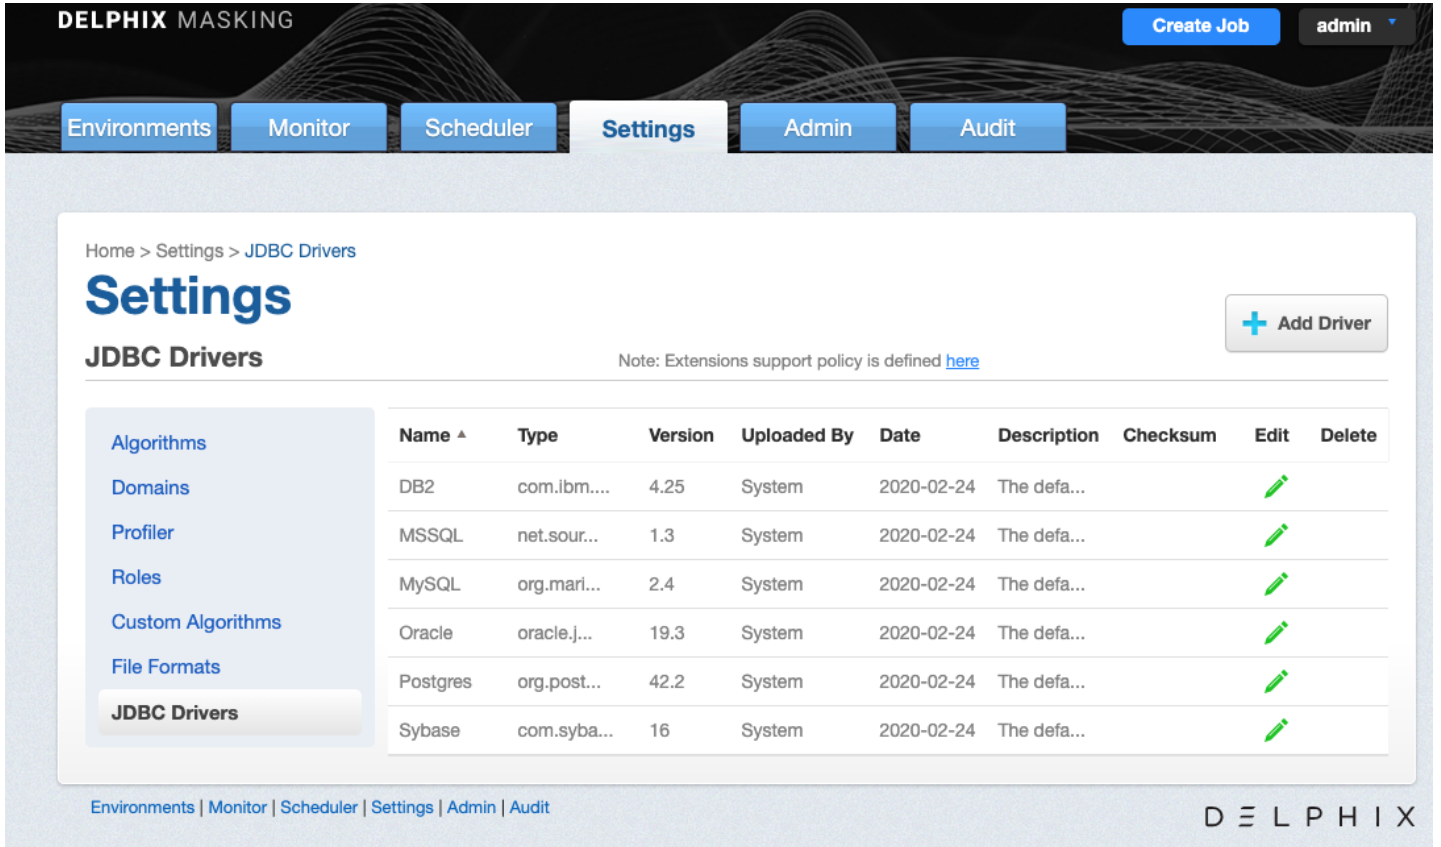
DELPHIX MASKING

Create Job admin

Environments Monitor Scheduler Settings Admin Audit

Home > Settings > JDBC Drivers

Settings

JDBC Drivers

Note: Extensions support policy is defined here

Add Driver

Algorithms
Domains
Profiler
Roles
Custom Algorithms
File Formats
JDBC Drivers

| Name ▲ | Type | Version | Uploaded By | Date | Description | Checksum | Edit | Delete |
|---|---|---|---|---|---|---|---|---|
| DB2 | com.ibm.... | 4.25 | System | 2020-02-24 | The defa... | | | |
| MSSQL | net.sour... | 1.3 | System | 2020-02-24 | The defa... | | | |
| MySQL | org.mari... | 2.4 | System | 2020-02-24 | The defa... | | | |
| Oracle | oracle.j... | 19.3 | System | 2020-02-24 | The defa... | | | |
| Postgres | org.post... | 42.2 | System | 2020-02-24 | The defa... | | | |
| Sybase | com.syba... | 16 | System | 2020-02-24 | The defa... | | | |

Environments | Monitor | Scheduler | Settings | Admin | Audit

DELPHIX